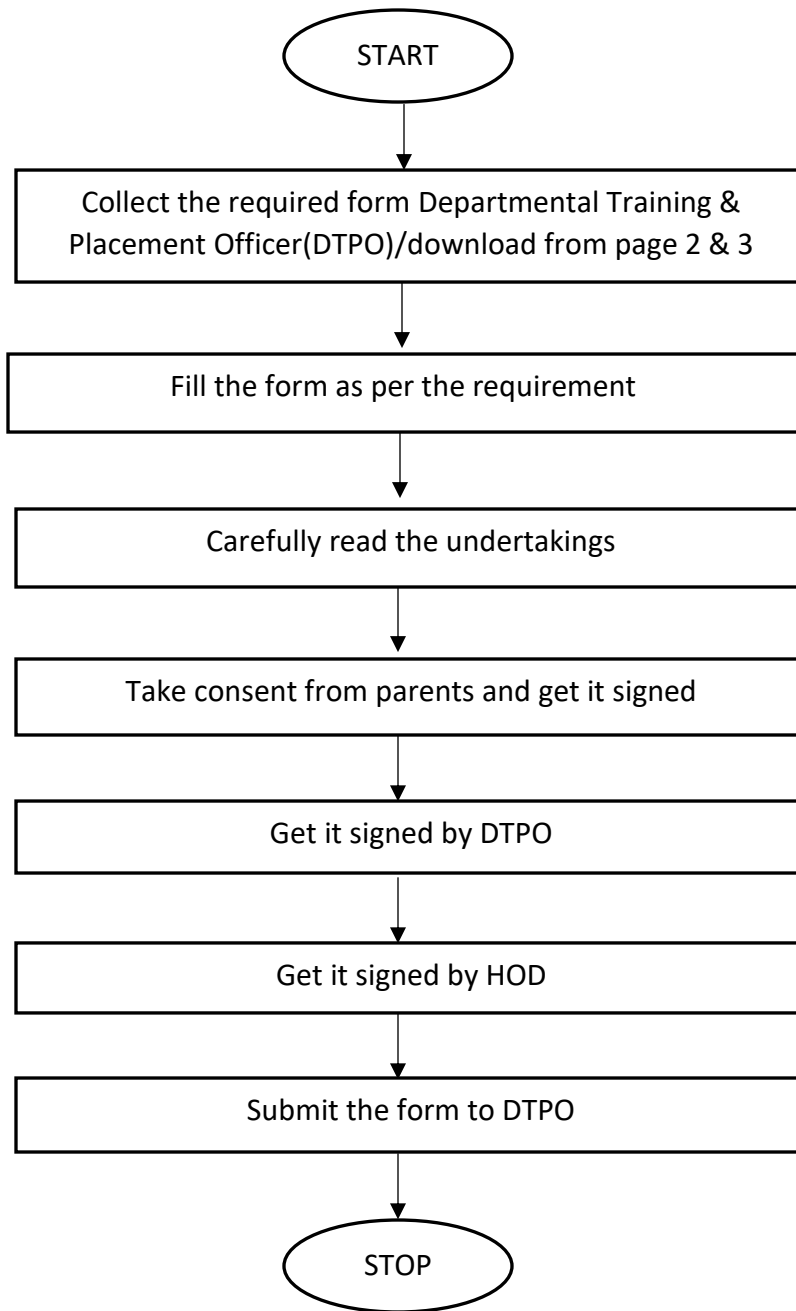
START

Collect the required form Departmental Training & Placement Officer(DTPO)/download from page 2 & 3

Fill the form as per the requirement

Carefully read the undertakings

Take consent from parents and get it signed

Get it signed by DTPO

Get it signed by HOD

Submit the form to DTPO

STOP